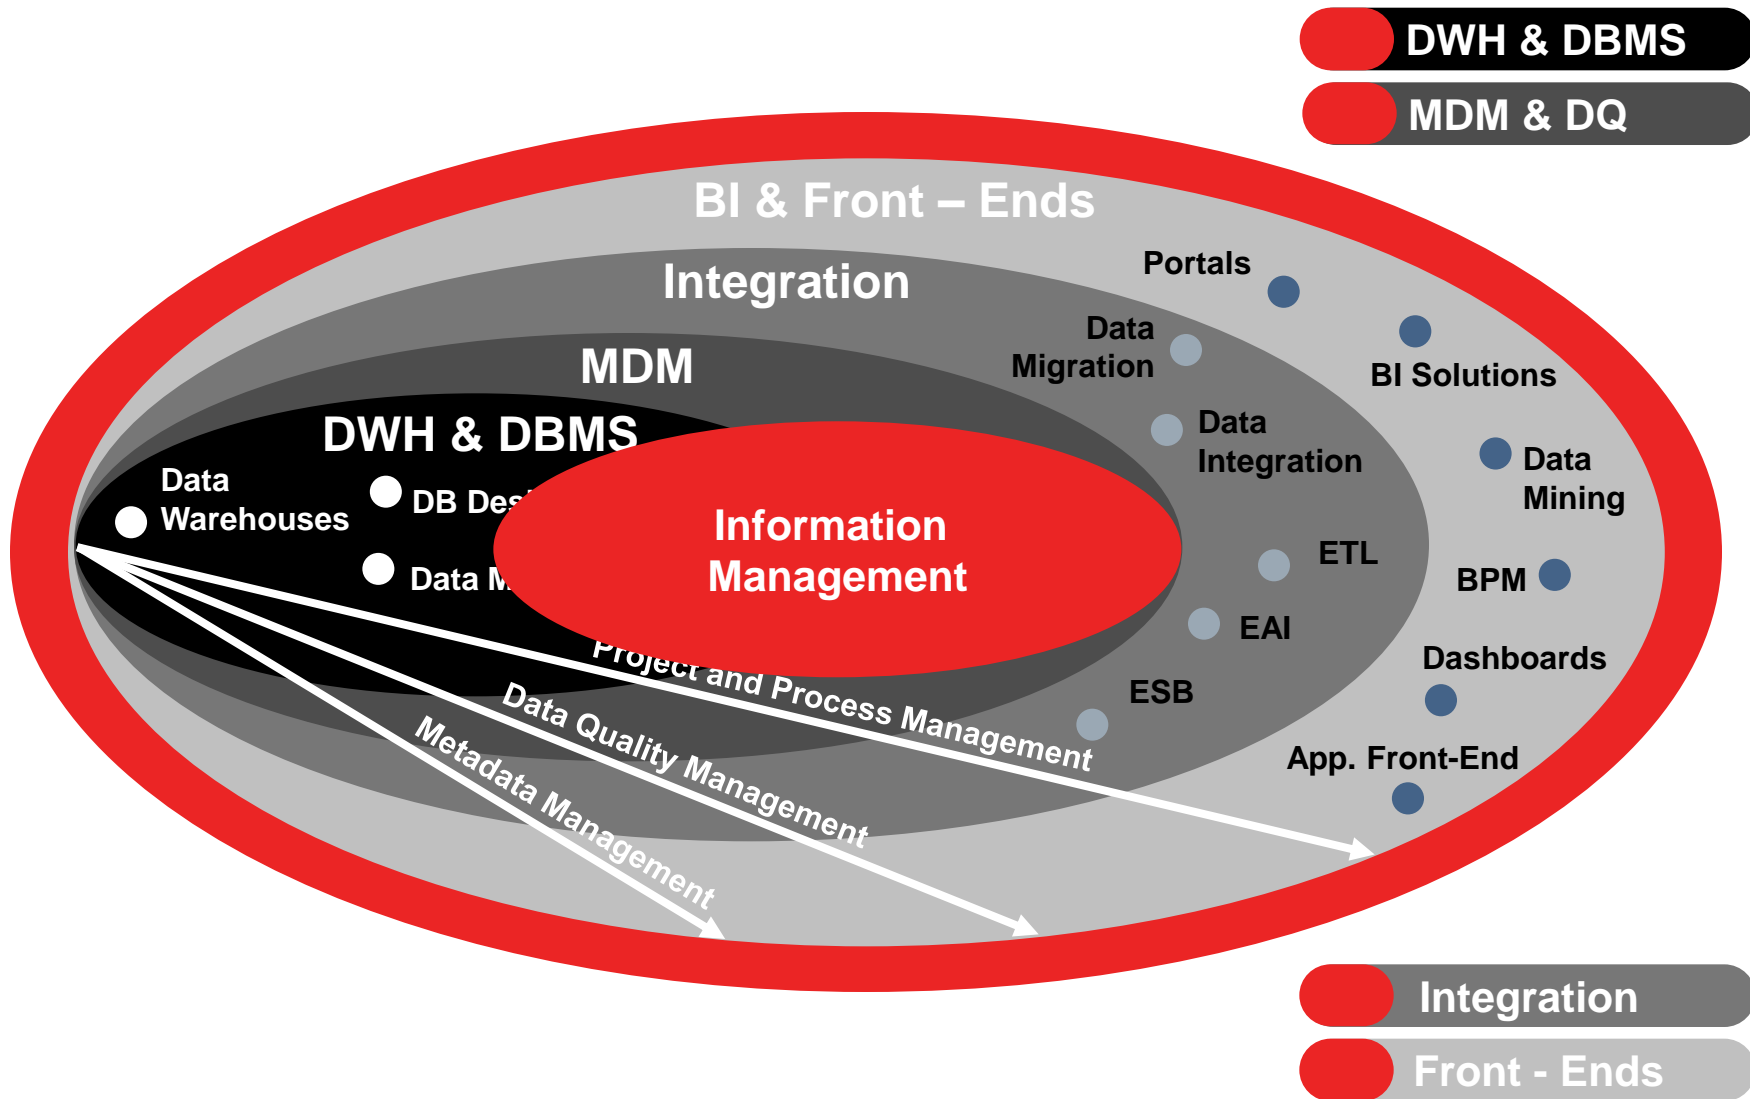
DWH & DBMS

MDM & DQ

BI & Front – Ends

Integration

MDM

DWH & DBMS

Data Warehouses

DB Des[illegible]

Data M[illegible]

Information Management

Portals

Data Migration

BI Solutions

Data Integration

Data Mining

ETL

BPM

EAI

Dashboards

ESB

App. Front-End

Project and Process Management

Data Quality Management

Metadata Management

Integration

Front - Ends